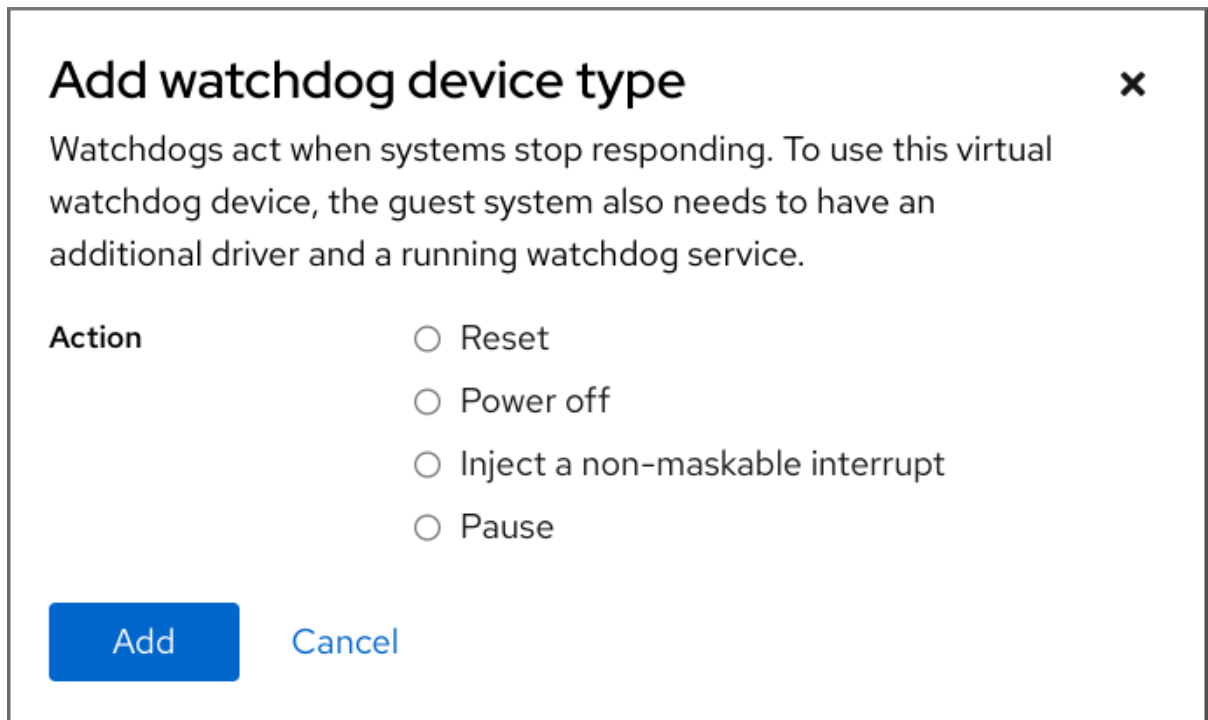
Add watchdog device type

×

Watchdogs act when systems stop responding. To use this virtual watchdog device, the guest system also needs to have an additional driver and a running watchdog service.

Action

Reset

Power off

Inject a non-maskable interrupt

Pause

Add

Cancel